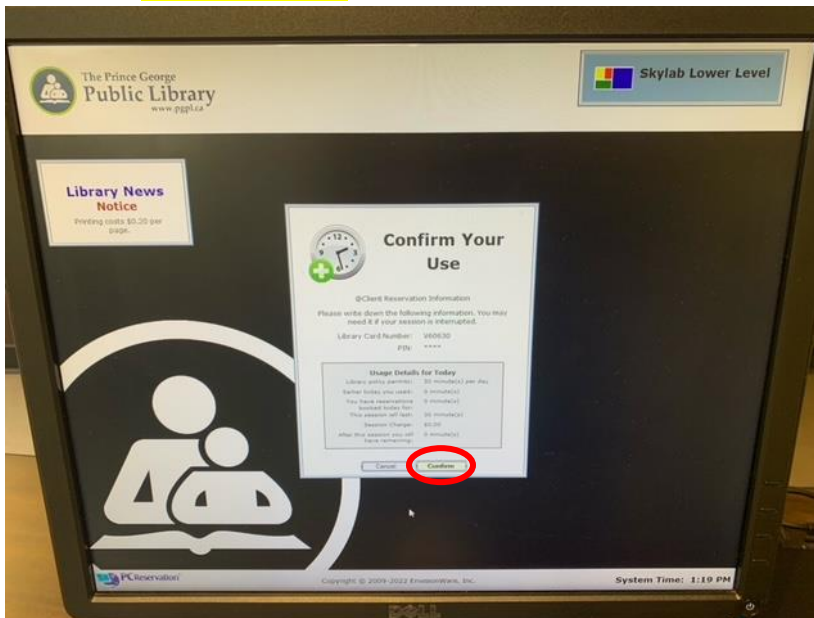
The Prince George
Public Library
www.pgpl.ca

Skylab Lower Level

Library News
Notice
Printing costs $0.20 per page.

Confirm Your Use

@Client Reservation Information

Please write down the following information. You may need it if your session is interrupted.

Library Card Number: V60630
PIN: ****

Usage Details for Today

| | |
|---|---|
| Library policy permits: | 30 minute(s) per day |
| Earlier today you used: | 0 minute(s) |
| You have reservations booked today for: | 0 minute(s) |
| This session will last: | 30 minute(s) |
| Session Charge: | $0.00 |
| After this session you will have remaining: | 0 minute(s) |

Cancel
Confirm

PC Reservation
Copyright © 2009-2022 Envisionware, Inc.
System Time: 1:19 PM

DELL